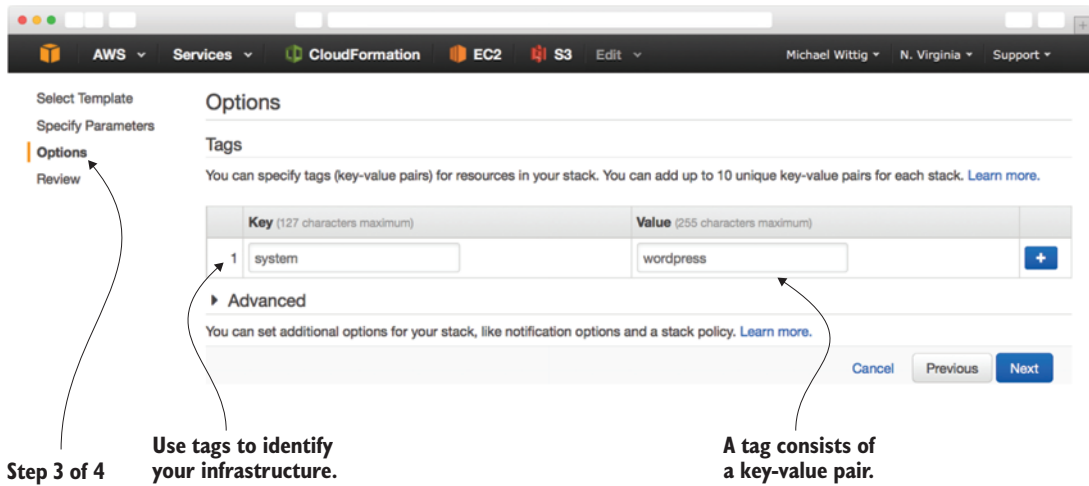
AWS Services CloudFormation EC2 S3 Edit Michael Wittig N. Virginia Support

Select Template
Specify Parameters
Options
Review

Options

Tags

You can specify tags (key-value pairs) for resources in your stack. You can add up to 10 unique key-value pairs for each stack. Learn more.

| | Key (127 characters maximum) | Value (255 characters maximum) | |
|---|---|---|---|
| 1 | system | wordpress | + |

Advanced

You can set additional options for your stack, like notification options and a stack policy. Learn more.

Cancel Previous Next

Step 3 of 4

Use tags to identify your infrastructure.

A tag consists of a key-value pair.